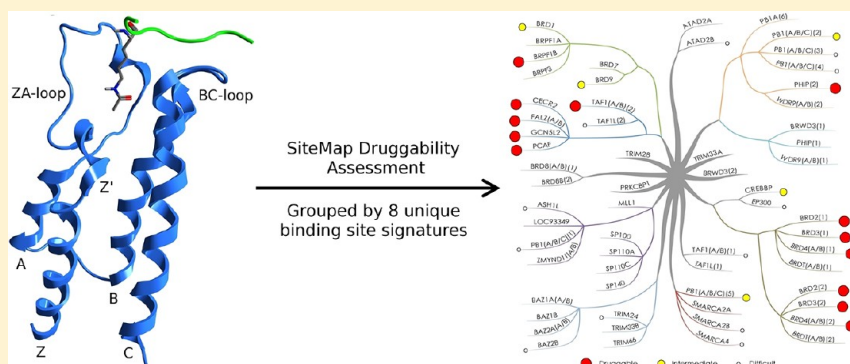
ZA-loop

BC-loop

Z'

A

B

Z

C

SiteMap Druggability Assessment

Grouped by 8 unique binding site signatures

BRDJ
BRPF1A
BRPF1B
BRPF3
BRD7
BRD9
ATAD2A
ATAD2B
PB1A(6)
PB1(A/B/C)(2)
PB1(A/B/C)(3)
PB1(A/B/C)(4)
PHIP(2)
WDR9(A/B)(2)
CECR2
FALZ(A/B)
GCN5L2
PCAF
TAF1(A/B)(2)
TAF1L(2)
BRWD3(1)
PHIP(1)
WDR9(A/B)(1)
BRD8A(A/B)(1)
BRD8B(2)
TRIM28
TRIM33A
BRWD3(2)
PRKCBP1
CREBBP
EP300
ASH1L
LOC93349
PB1(A/B/C)(1)
ZMYND11(A/B)
MLL1
SP100
SP110A
SP110C
SP140
TAF1(A/B)(1)
TAF1L(1)
BRD2(1)
BRD3(1)
BRD4(A/B)(1)
BRDT(A/B)(1)
BAZ1A(A/B)
BAZ1B
BAZ2A(A/B)
BAZ2B
TRIM24
TRIM33B
TRIM66
PB1(A/B/C)(5)
SMARCA2A
SMARCA2B
SMARCA4
BRD2(2)
BRD3(2)
BRD4(A/B)(2)
BRDT(A/B)(2)
Druggable
Intermediate
Difficult